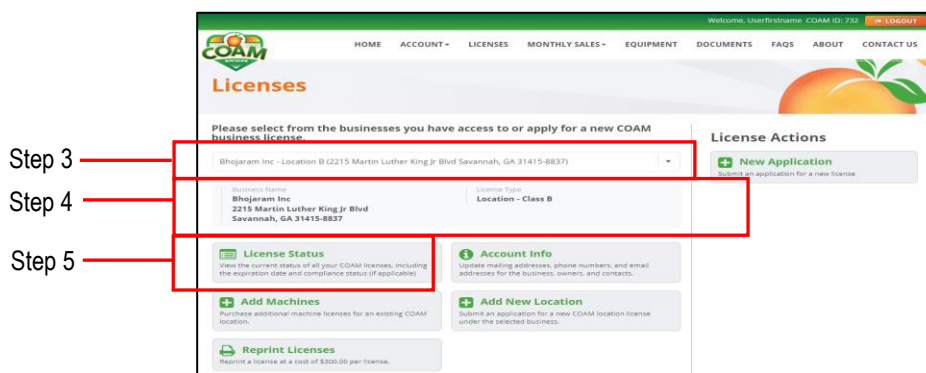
Welcome, Userfirstname COAM ID: 732 LOGOUT

COAM

HOME ACCOUNT▾ LICENSES MONTHLY SALES▾ EQUIPMENT DOCUMENTS FAQS ABOUT CONTACT US

Licenses

Please select from the businesses you have access to or apply for a new COAM business license.

Step 3

Bhojaram Inc - Location B (2215 Martin Luther King Jr Blvd Savannah, GA 31415-8837)

Step 4

Business Name
Bhojaram Inc
2215 Martin Luther King Jr Blvd
Savannah, GA 31415-8837

License Type
Location - Class B

Step 5

License Status
View the current status of all your COAM licenses, including the expiration date and compliance status (if applicable)

Account Info
Update mailing addresses, phone numbers, and email addresses for the business, owners, and contacts.

Add Machines
Purchase additional machine licenses for an existing COAM location.

Add New Location
Submit an application for a new COAM location license under the selected business.

Reprint Licenses
Reprint a license at a cost of $300.00 per license.

License Actions

New Application
Submit an application for a new license